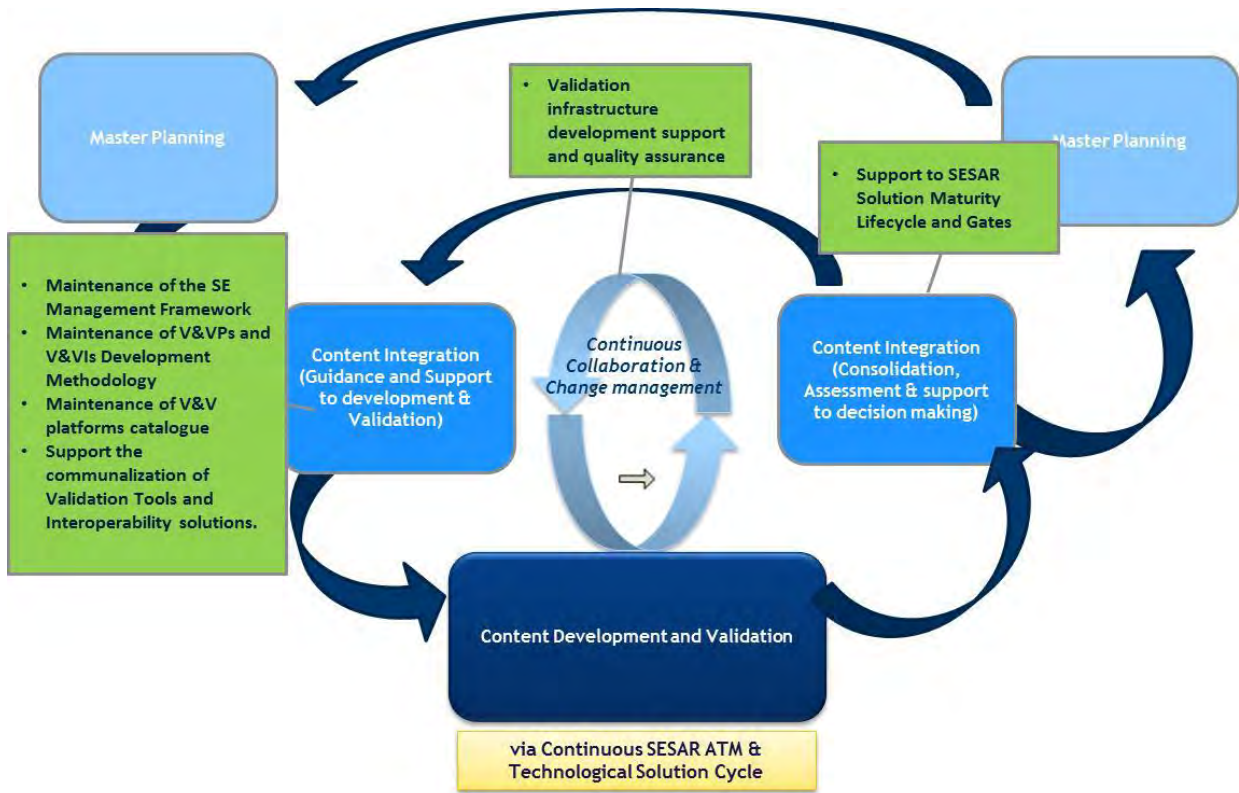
Master Planning

• Validation infrastructure development support and quality assurance

Master Planning

• Support to SESAR Solution Maturity Lifecycle and Gates

• Maintenance of the SE Management Framework
• Maintenance of V&VPs and V&VIs Development Methodology
• Maintenance of V&V platforms catalogue
• Support the communalization of Validation Tools and Interoperability solutions.

Content Integration (Guidance and Support to development & Validation)

Continuous Collaboration & Change management

Content Integration (Consolidation, Assessment & support to decision making)

Content Development and Validation

via Continuous SESAR ATM & Technological Solution Cycle